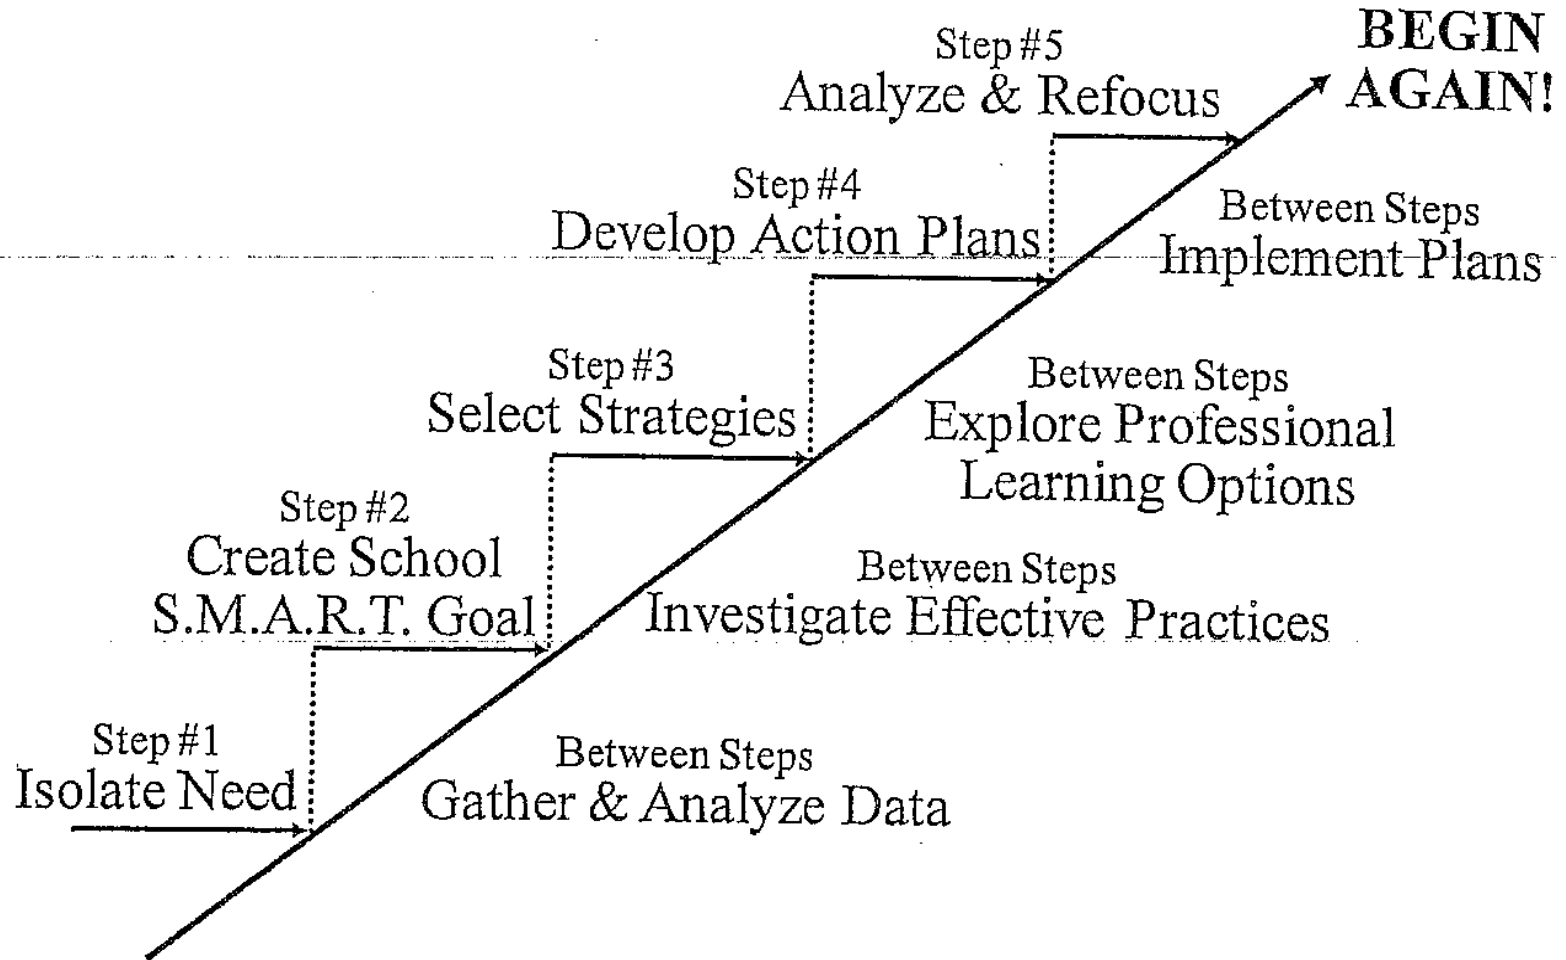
Step #5
Analyze & Refocus

BEGIN AGAIN!

Step #4
Develop Action Plans

Between Steps
Implement Plans

Step #3
Select Strategies

Between Steps
Explore Professional Learning Options

Step #2
Create School S.M.A.R.T. Goal

Between Steps
Investigate Effective Practices

Step #1
Isolate Need

Between Steps
Gather & Analyze Data